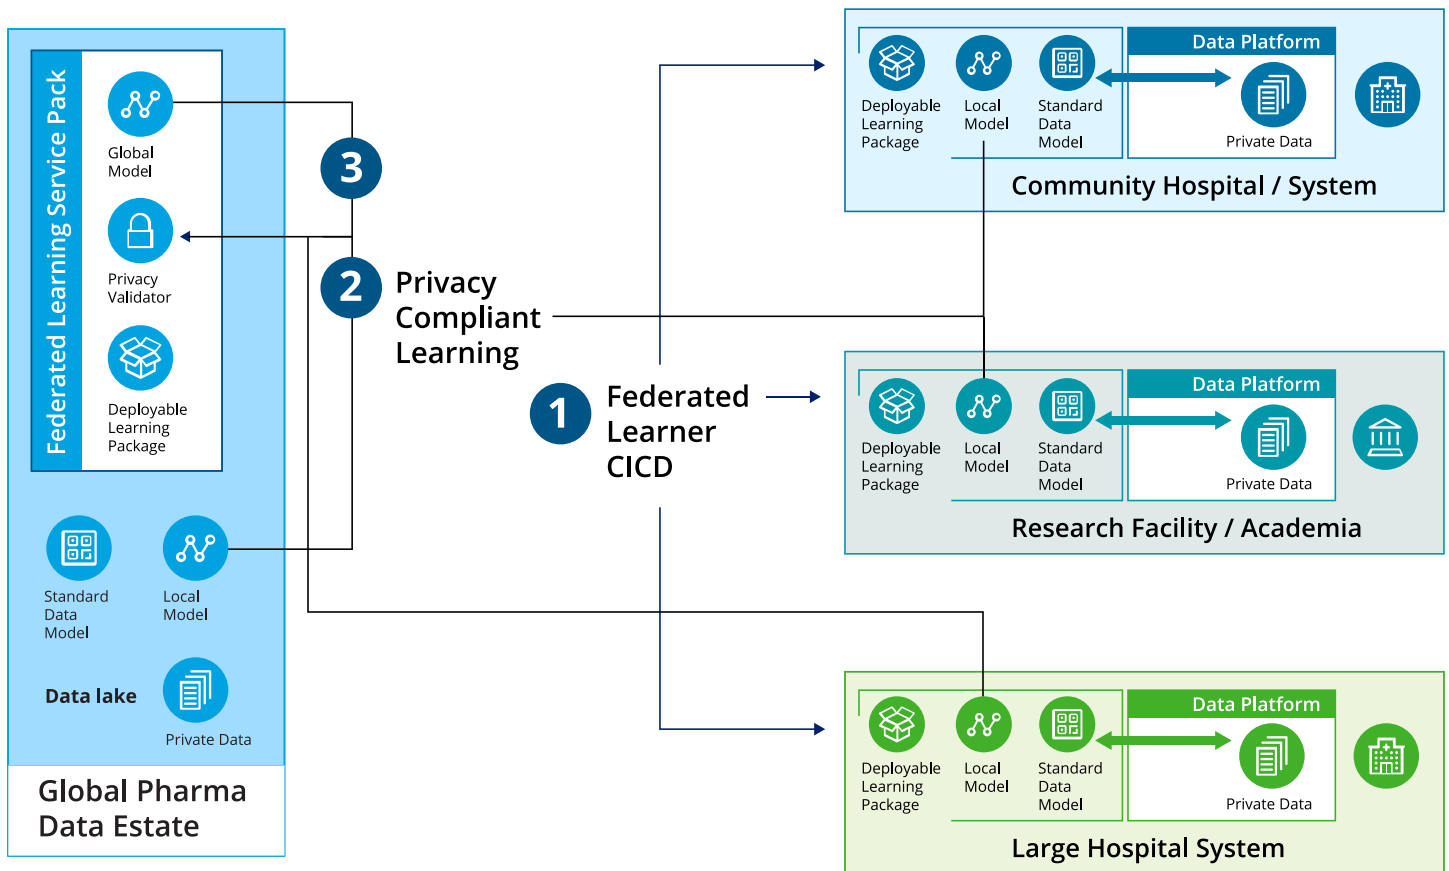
Federated Learning Service Pack

Global Model

Privacy Validator

Deployable Learning Package

Standard Data Model

Local Model

Data lake

Private Data

Global Pharma Data Estate

3

2

Privacy Compliant Learning

1

Federated Learner CICD

Deployable Learning Package

Local Model

Standard Data Model

Data Platform

Private Data

Community Hospital / System

Deployable Learning Package

Local Model

Standard Data Model

Data Platform

Private Data

Research Facility / Academia

Deployable Learning Package

Local Model

Standard Data Model

Data Platform

Private Data

Large Hospital System